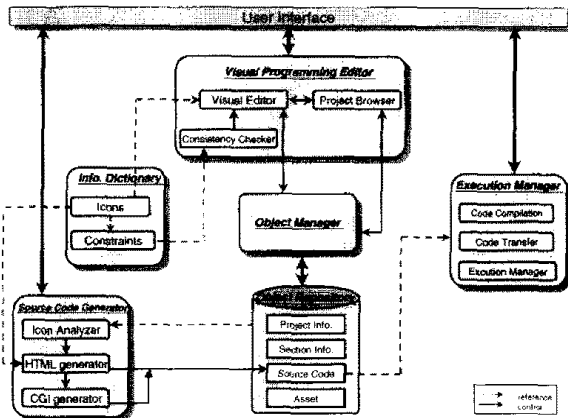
User Interface

Visual Programming Editor

Visual Editor

Project Browser

Consistency Checker

Info. Dictionary

Icons

Constraints

Object Manager

Execution Manager

Code Compilation

Code Transfer

Excution Manager

Source Code Generator

Icon Analyzar

HTML generator

CGI generator

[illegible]

Project Info.

Section Info.

Source Code

Asset

reference

control